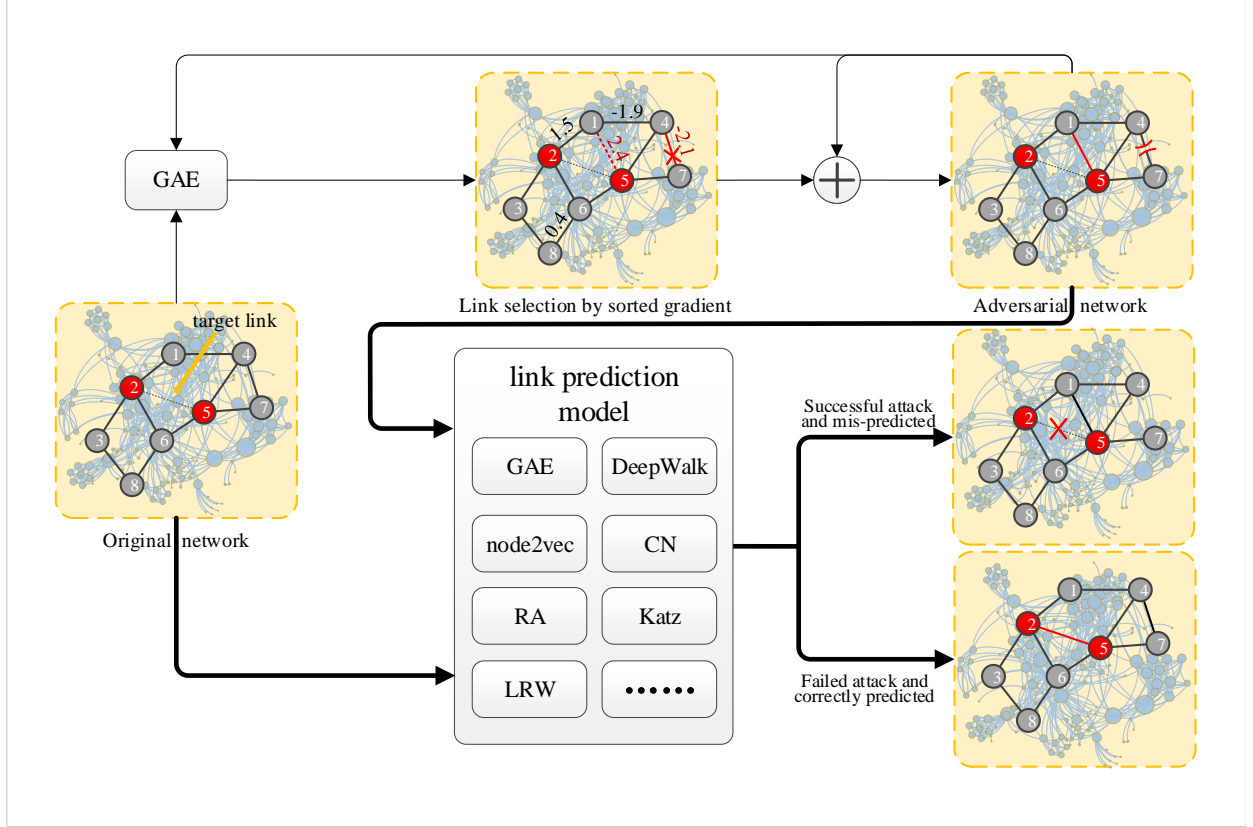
GAE

1.5
-1.9
2.4
-2.1
0.4
1 4 2 5 7 3 6 8

Link selection by sorted gradient

1 4 2 5 7 3 6 8

Adversarial network

target link
1 4 2 5 7 3 6 8

Original network

link prediction model

GAE
DeepWalk
node2vec
CN
RA
Katz
LRW
••••••

Successful attack and mis-predicted

1 4 2 5 7 3 6 8

Failed attack and correctly predicted

1 4 2 5 7 3 6 8